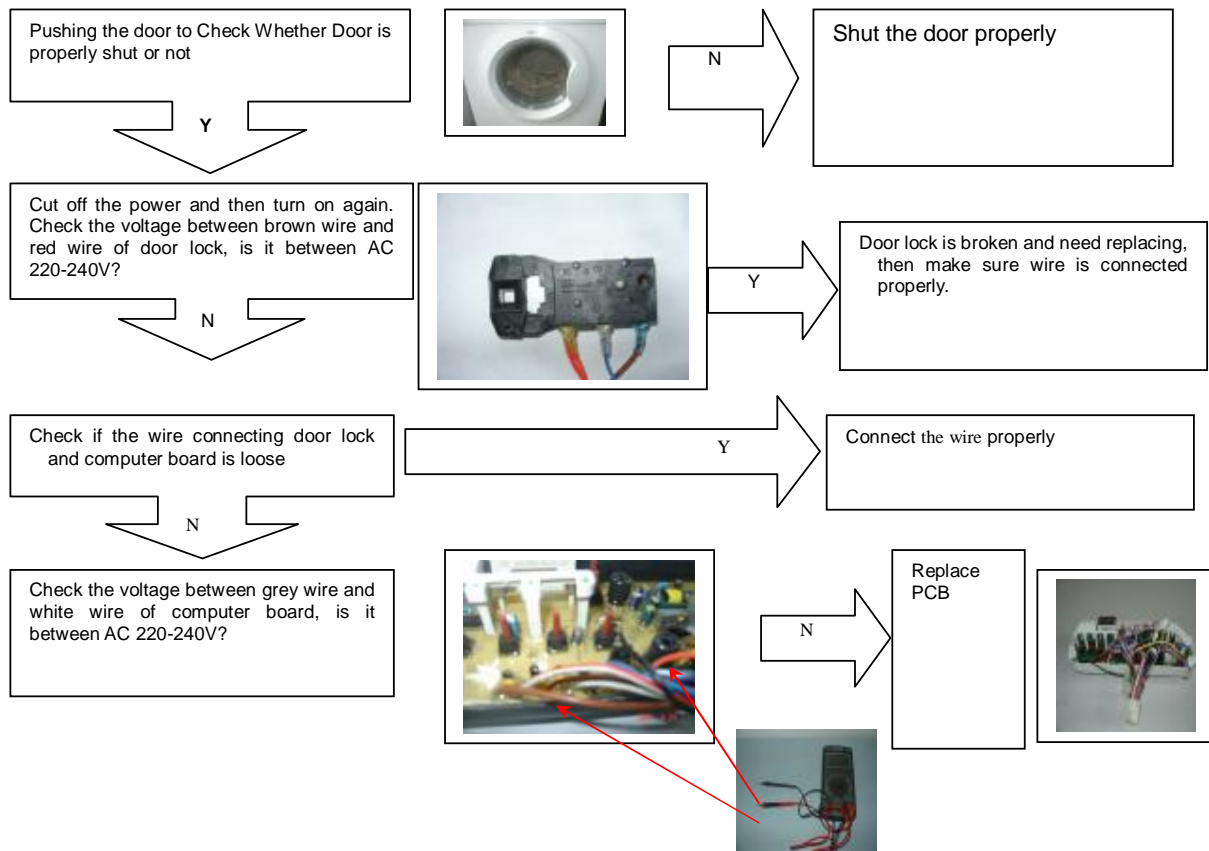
Pushing the door to Check Whether Door is properly shut or not

N

Shut the door properly

Y

Cut off the power and then turn on again. Check the voltage between brown wire and red wire of door lock, is it between AC 220-240V?

Y

Door lock is broken and need replacing, then make sure wire is connected properly.

N

Check if the wire connecting door lock and computer board is loose

Y

Connect the wire properly

N

Check the voltage between grey wire and white wire of computer board, is it between AC 220-240V?

N

Replace PCB